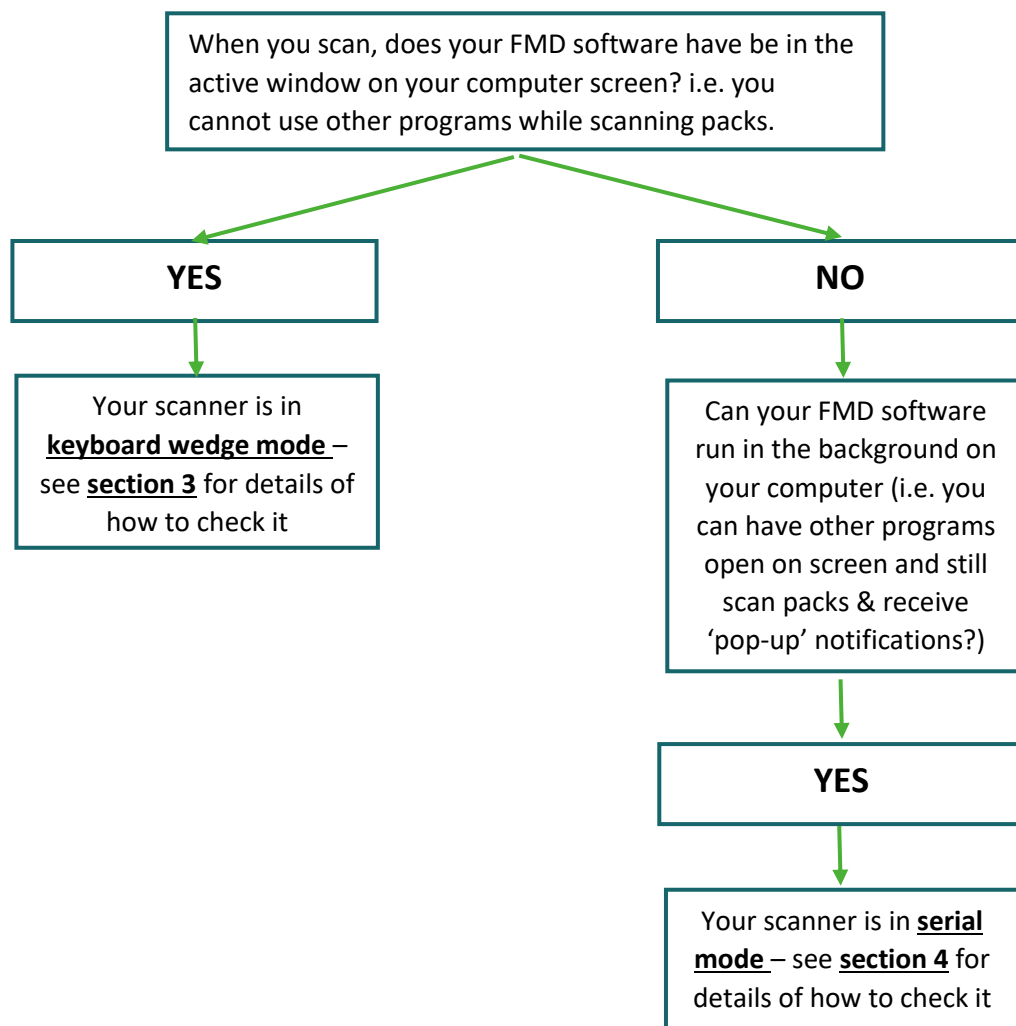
When you scan, does your FMD software have be in the active window on your computer screen? i.e. you cannot use other programs while scanning packs.

YES

Your scanner is in **keyboard wedge mode** – see **section 3** for details of how to check it

NO

Can your FMD software run in the background on your computer (i.e. you can have other programs open on screen and still scan packs & receive 'pop-up' notifications?)

YES

Your scanner is in **serial mode** – see **section 4** for details of how to check it